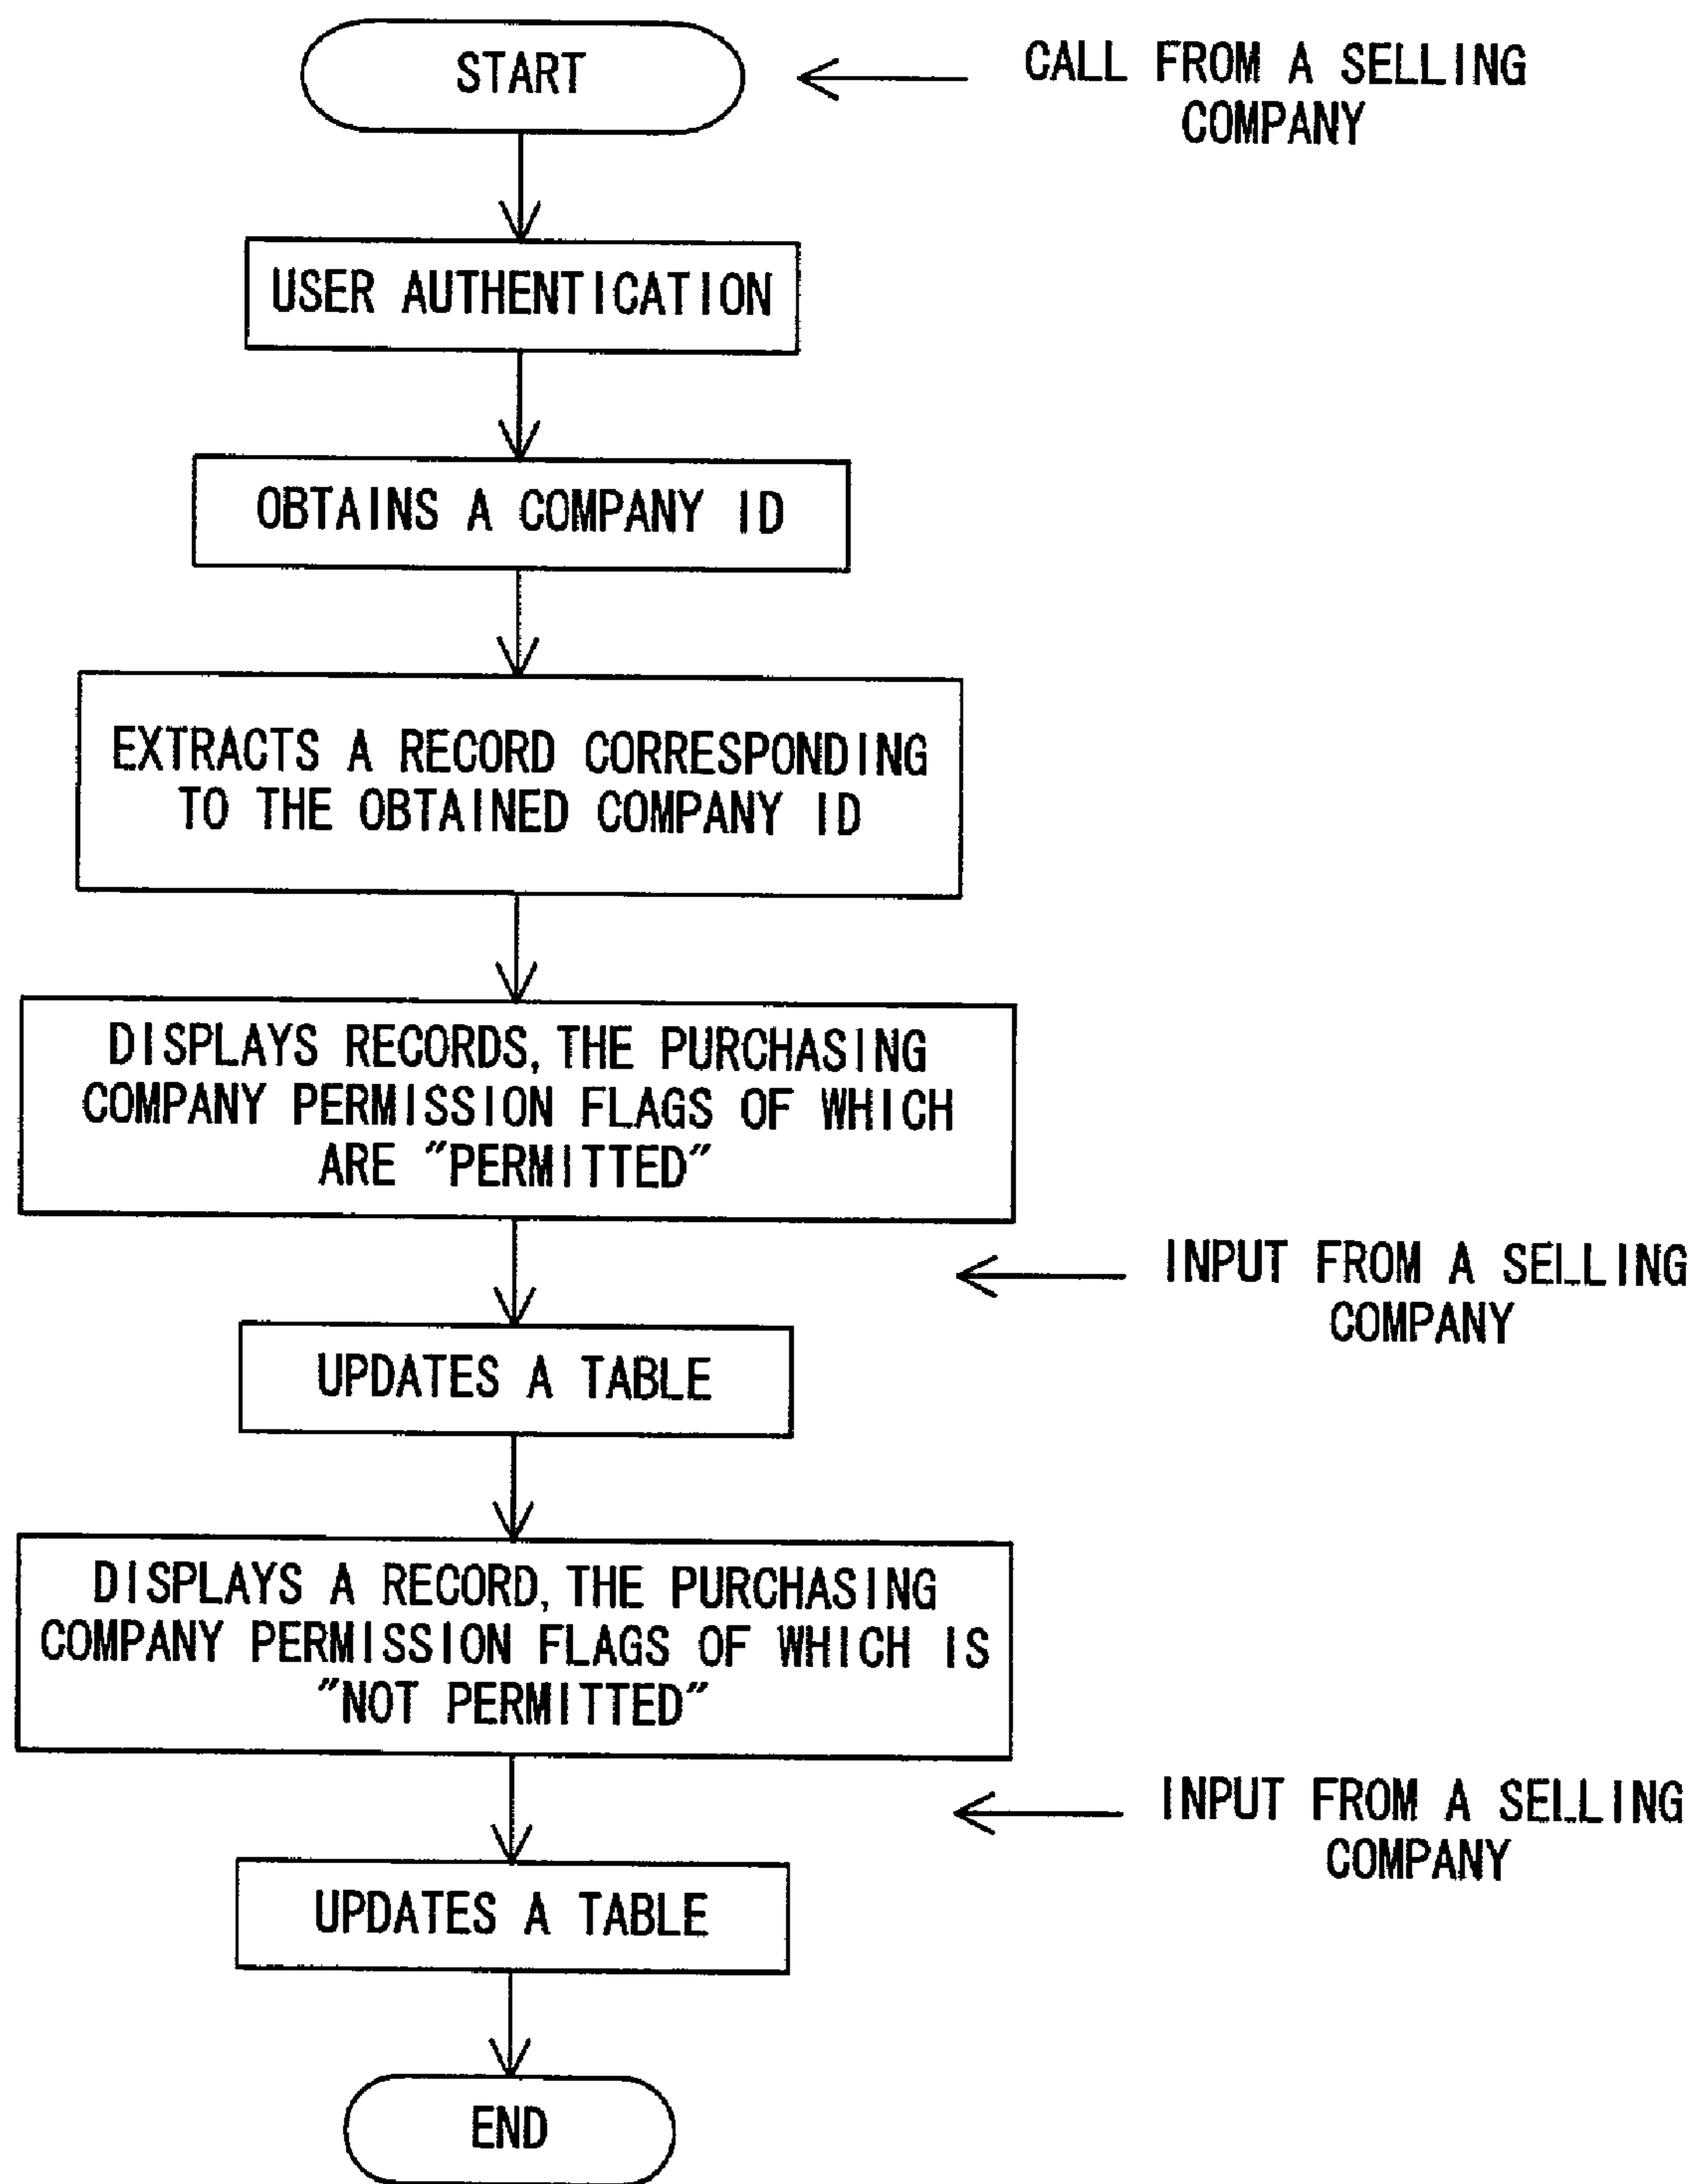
START

CALL FROM A SELLING COMPANY

USER AUTHENTICATION

OBTAINS A COMPANY ID

EXTRACTS A RECORD CORRESPONDING TO THE OBTAINED COMPANY ID

DISPLAYS RECORDS, THE PURCHASING COMPANY PERMISSION FLAGS OF WHICH ARE "PERMITTED"

INPUT FROM A SELLING COMPANY

UPDATES A TABLE

DISPLAYS A RECORD, THE PURCHASING COMPANY PERMISSION FLAGS OF WHICH IS "NOT PERMITTED"

INPUT FROM A SELLING COMPANY

UPDATES A TABLE

END